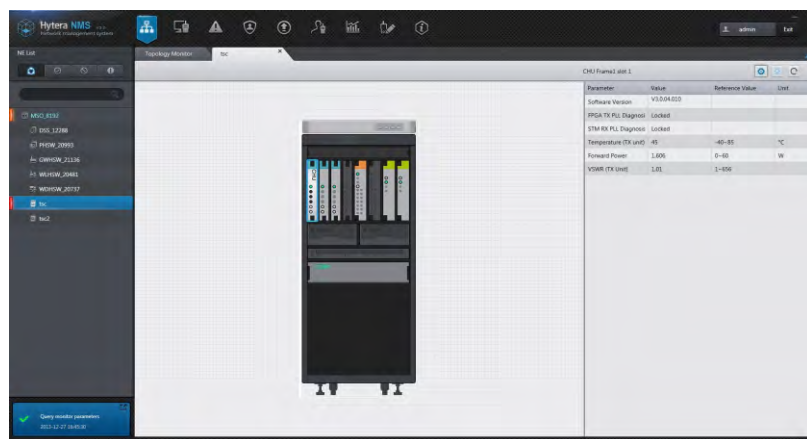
Hytera NMS
Network Management System

admin
Exit

NE List

Topology Monitor
tsc

MSO_8192
DSS_12288
PHSW_20993
GWHSW_21136
WLHSW_20481
WDHSW_20737
tsc
tsc2

CHU Frame1 slot 1

| Parameter | Value | Reference Value | Unit |
|---|---|---|---|
| Software Version | V3.0.04.010 | | |
| FPGA TX PLL Diagnosis | Locked | | |
| STM RX PLL Diagnosis | Locked | | |
| Temperature (TX Unit) | 45 | -40~85 | ℃ |
| Forward Power | 1.606 | 0~60 | W |
| VSWR (TX Unit) | 1.01 | 1~656 | |

Query monitor parameters
2013-12-27 16:45:30